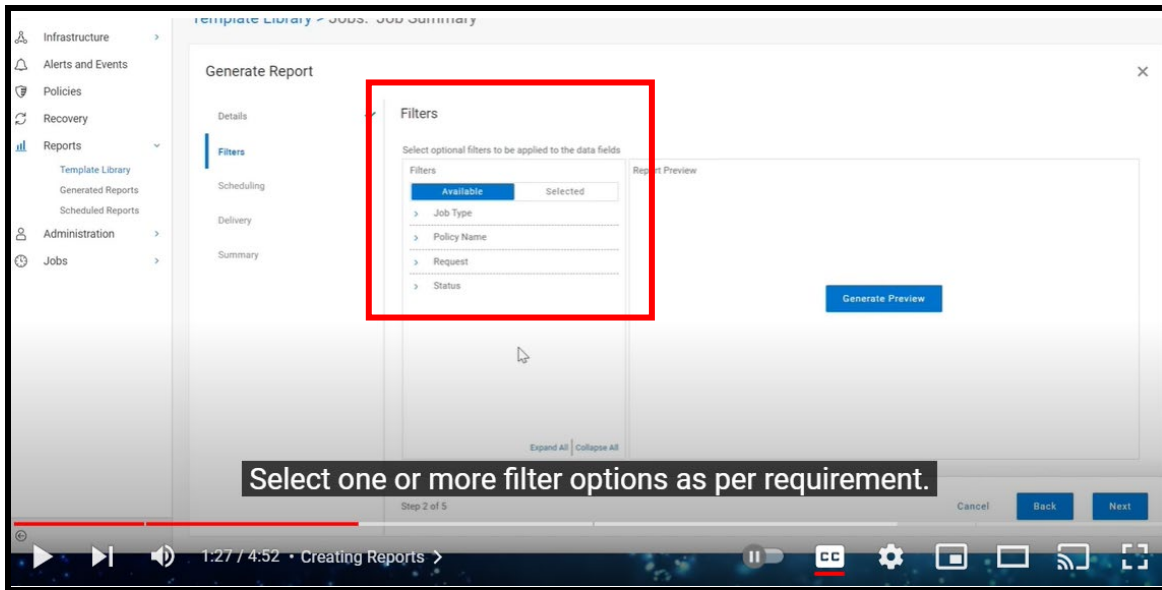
Infrastructure
Alerts and Events
Policies
Recovery
Reports
Template Library
Generated Reports
Scheduled Reports
Administration
Jobs

Template Library > Jobs: Job Summary

Generate Report

Details
Filters
Scheduling
Delivery
Summary

Filters

Select optional filters to be applied to the data fields

Filters

Available
Selected

Job Type
Policy Name
Request
Status

Expand All | Collapse All

Report Preview

Generate Preview

Select one or more filter options as per requirement.

Step 2 of 5

Cancel
Back
Next

1:27 / 4:52 • Creating Reports >

CC